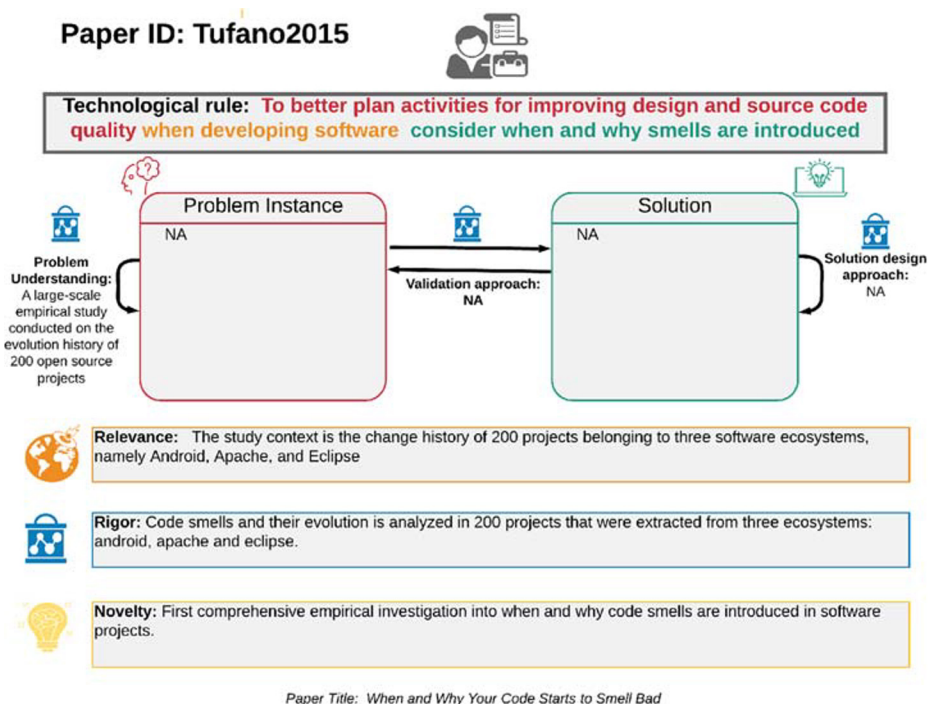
Paper ID: Tufano2015

Technological rule: To better plan activities for improving design and source code quality when developing software consider when and why smells are introduced

Problem Instance

NA

Problem Understanding: A large-scale empirical study conducted on the evolution history of 200 open source projects

Validation approach: NA

Solution

NA

Solution design approach: NA

Relevance: The study context is the change history of 200 projects belonging to three software ecosystems, namely Android, Apache, and Eclipse

Rigor: Code smells and their evolution is analyzed in 200 projects that were extracted from three ecosystems: android, apache and eclipse.

Novelty: First comprehensive empirical investigation into when and why code smells are introduced in software projects.

Paper Title: When and Why Your Code Starts to Smell Bad